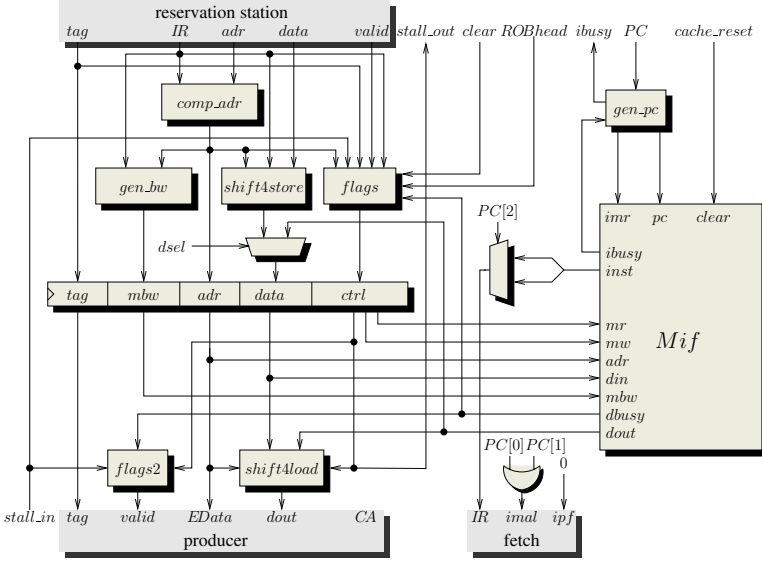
reservation station

tag IR adr data valid stall_out clear ROBhead ibusy PC cache_reset

comp_adr

gen_pc

gen_bw shift4store flags

PC[2]

imr pc clear

dsel

ibusy inst

tag mbw adr data ctrl

mr mw adr din mbw dbusy dout

Mif

PC[0] PC[1] 0

flags2 shift4load

stall_in tag valid EData dout CA

producer

IR imal ipf

fetch